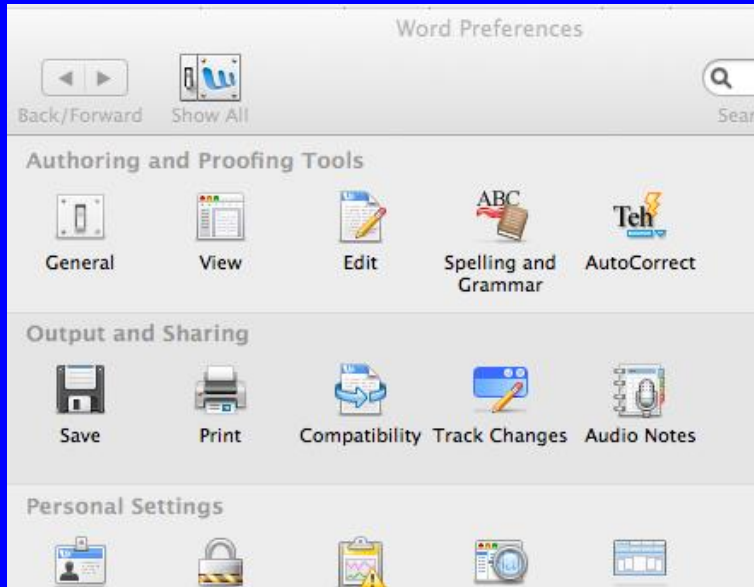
Word Preferences

Back/Forward Show All

Sear

Authoring and Proofing Tools

ABC

Teh

General View Edit Spelling and Grammar AutoCorrect

Output and Sharing

Save Print Compatibility Track Changes Audio Notes

Personal Settings